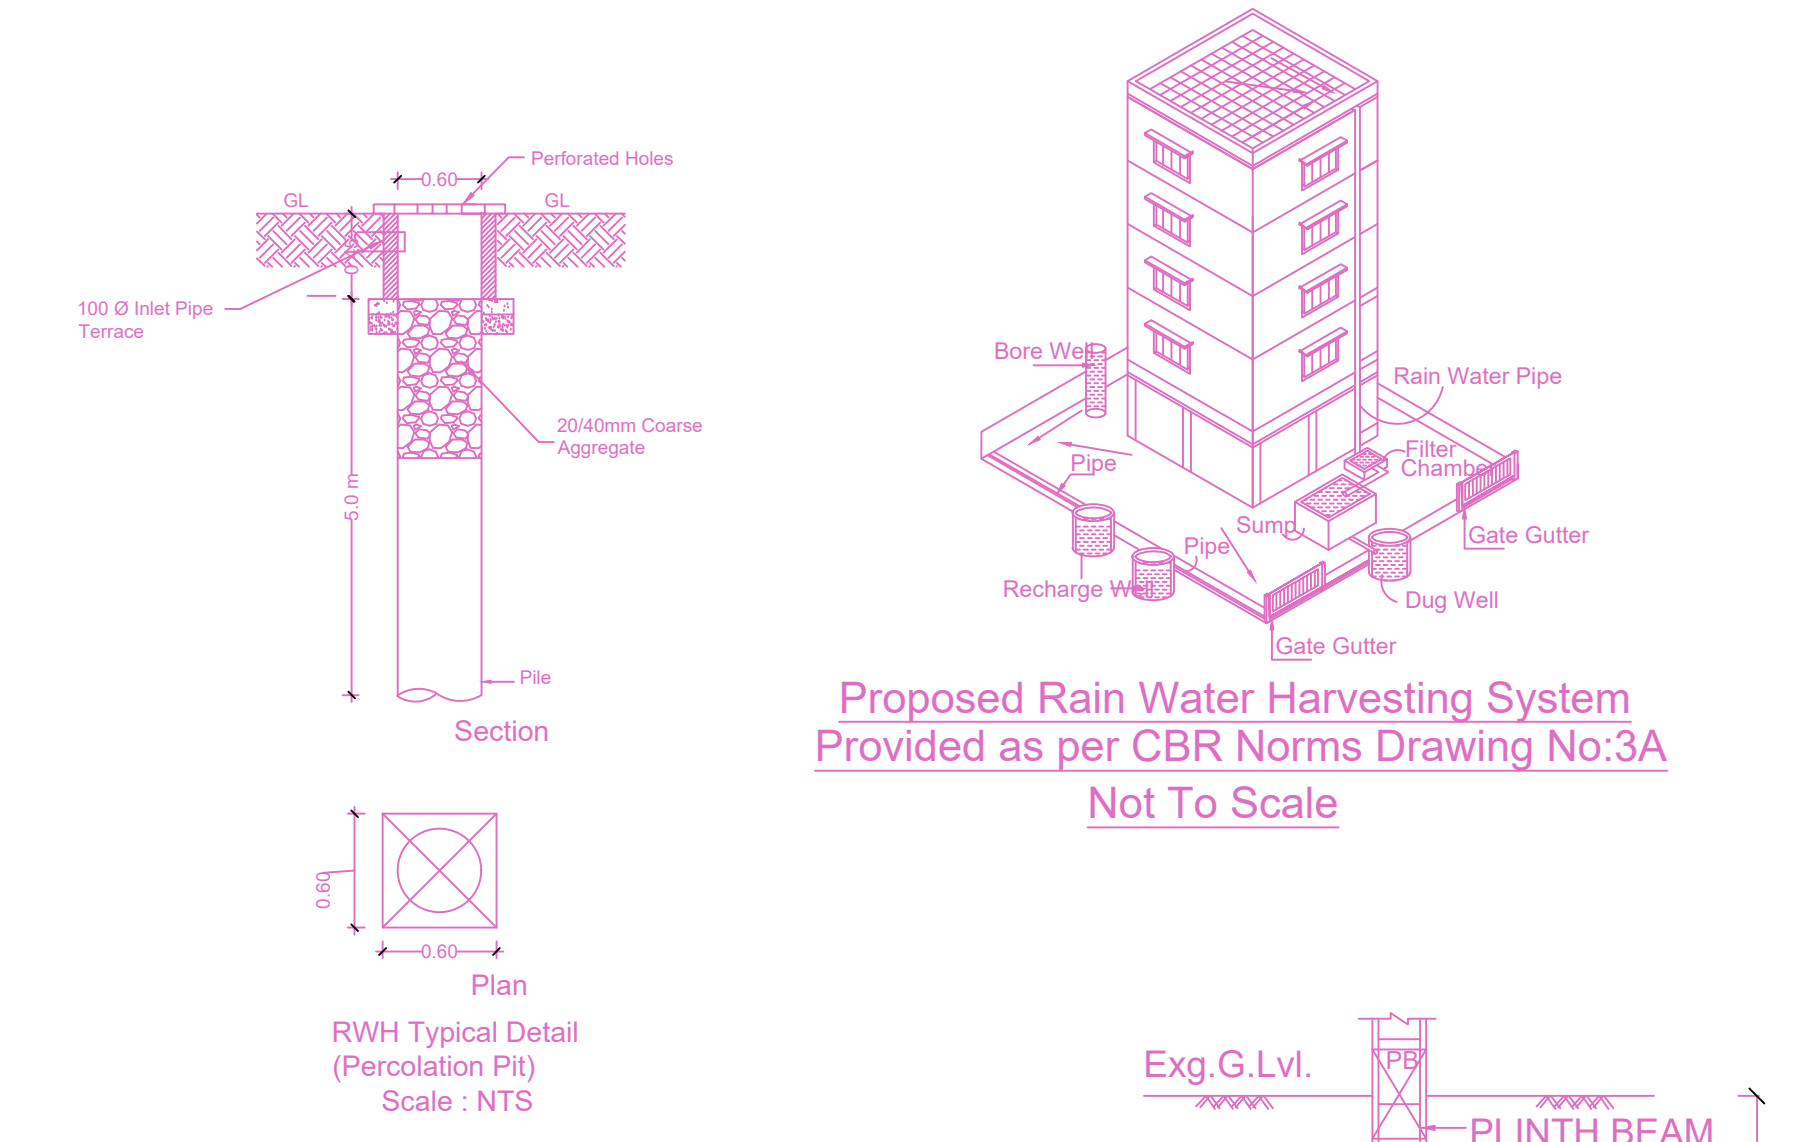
Perforated Holes
0.60
GL
GL
0.60
100 Ø Inlet Pipe
Terrace
20/40mm Coarse
Aggregate
5.0 m
Pile
Section

0.60
0.60
Plan
RWH Typical Detail
(Percolation Pit)
Scale : NTS

Bore Well
Rain Water Pipe
Filter
Chamber
Pipe
Gate Gutter
Sump
Pipe
Recharge Well
Dug Well
Gate Gutter

Proposed Rain Water Harvesting System
Provided as per CBR Norms Drawing No:3A
Not To Scale

Exg.G.Lvl.
PB
PLINTH BEAM